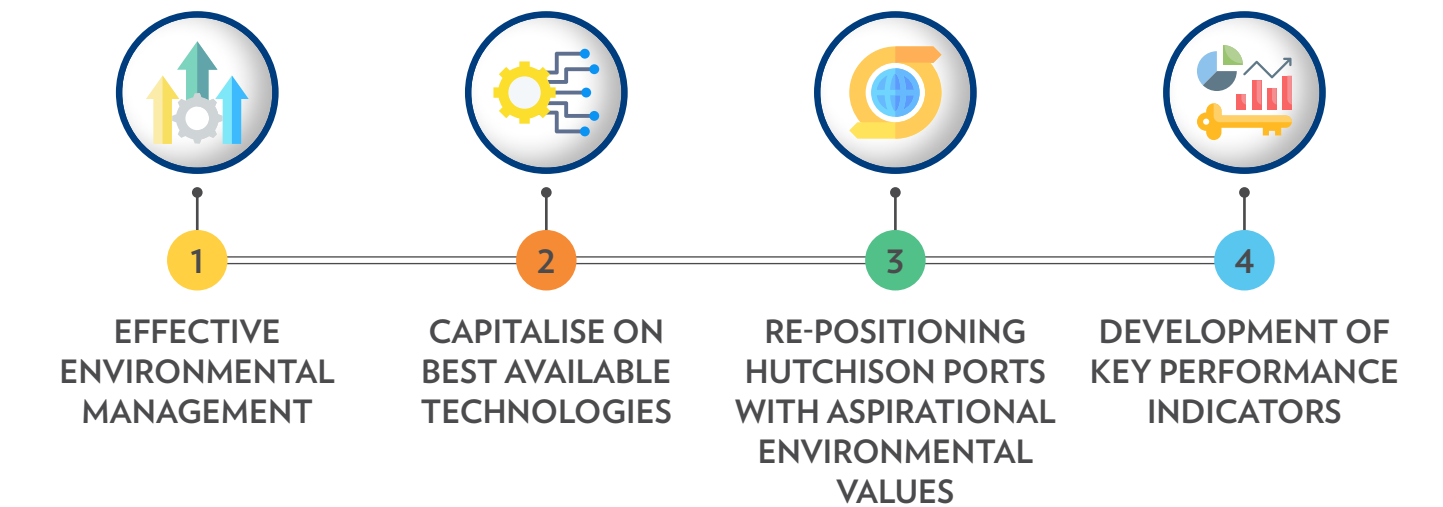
1

EFFECTIVE ENVIRONMENTAL MANAGEMENT

2

CAPITALISE ON BEST AVAILABLE TECHNOLOGIES

3

RE-POSITIONING HUTCHISON PORTS WITH ASPIRATIONAL ENVIRONMENTAL VALUES

4

DEVELOPMENT OF KEY PERFORMANCE INDICATORS